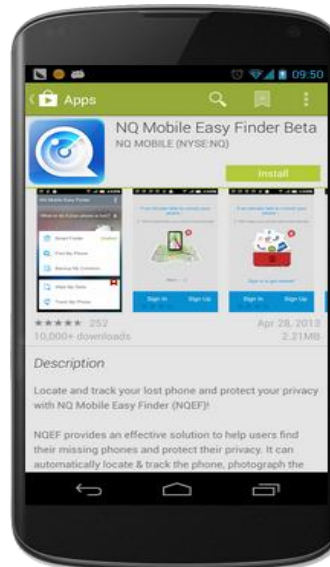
09:50

Apps

NQ Mobile Easy Finder Beta
NQ MOBILE (NYSE:NQ)

Install

NQ Mobile Easy Finder

Sign In
Sign Up
Sign In
Sign Up

★★★★★ 252
10,000+ downloads
Apr 28, 2013
2.21MB

Description

Locate and track your lost phone and protect your privacy with NQ Mobile Easy Finder (NQEF)!

NQEF provides an effective solution to help users find their missing phones and protect their privacy. It can automatically locate & track the phone, photograph the